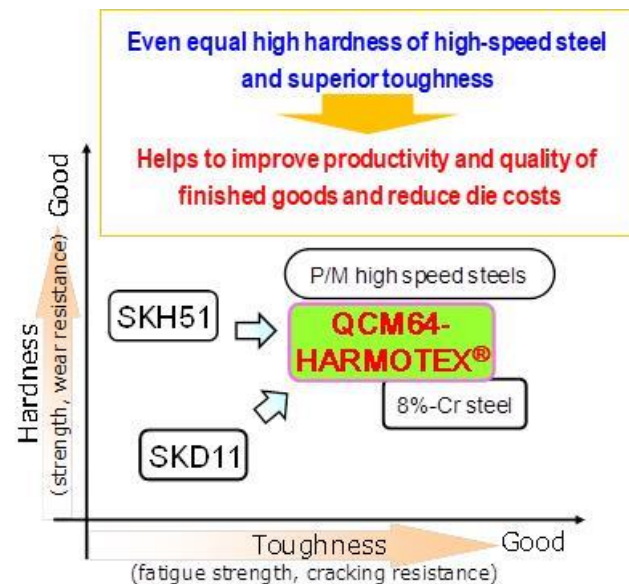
Even equal high hardness of high-speed steel and superior toughness

Helps to improve productivity and quality of finished goods and reduce die costs

Good

Hardness
(strength, wear resistance)

P/M high speed steels

SKH51

QCM64-HARMOTEX®

8%-Cr steel

SKD11

Toughness
(fatigue strength, cracking resistance)

Good